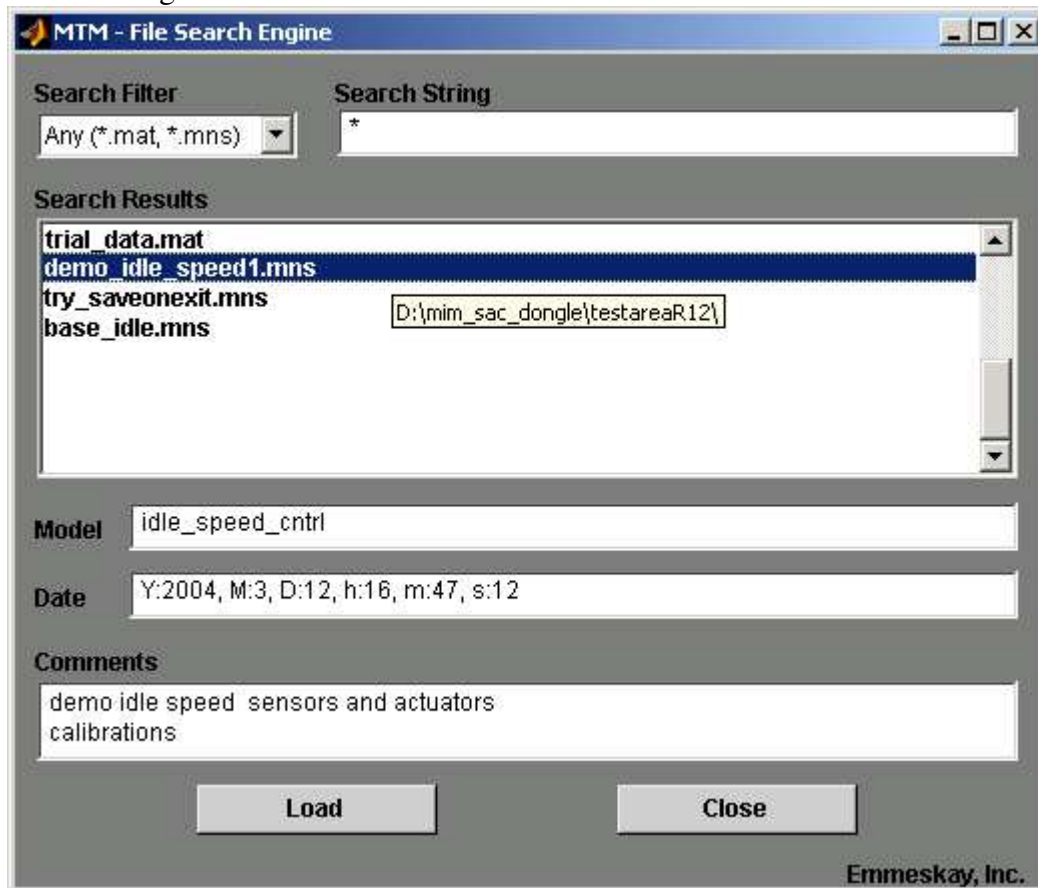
MTM - File Search Engine

Search Filter
Any (*.mat, *.mns)

Search String
*

Search Results
trial_data.mat
demo_idle_speed1.mns
try_saveonexit.mns
base_idle.mns
D:\mim_sac_dongle\testareaR12\

Model idle_speed_cntrl

Date Y:2004, M:3, D:12, h:16, m:47, s:12

Comments
demo idle speed sensors and actuators
calibrations

Load
Close

Emmeskay, Inc.